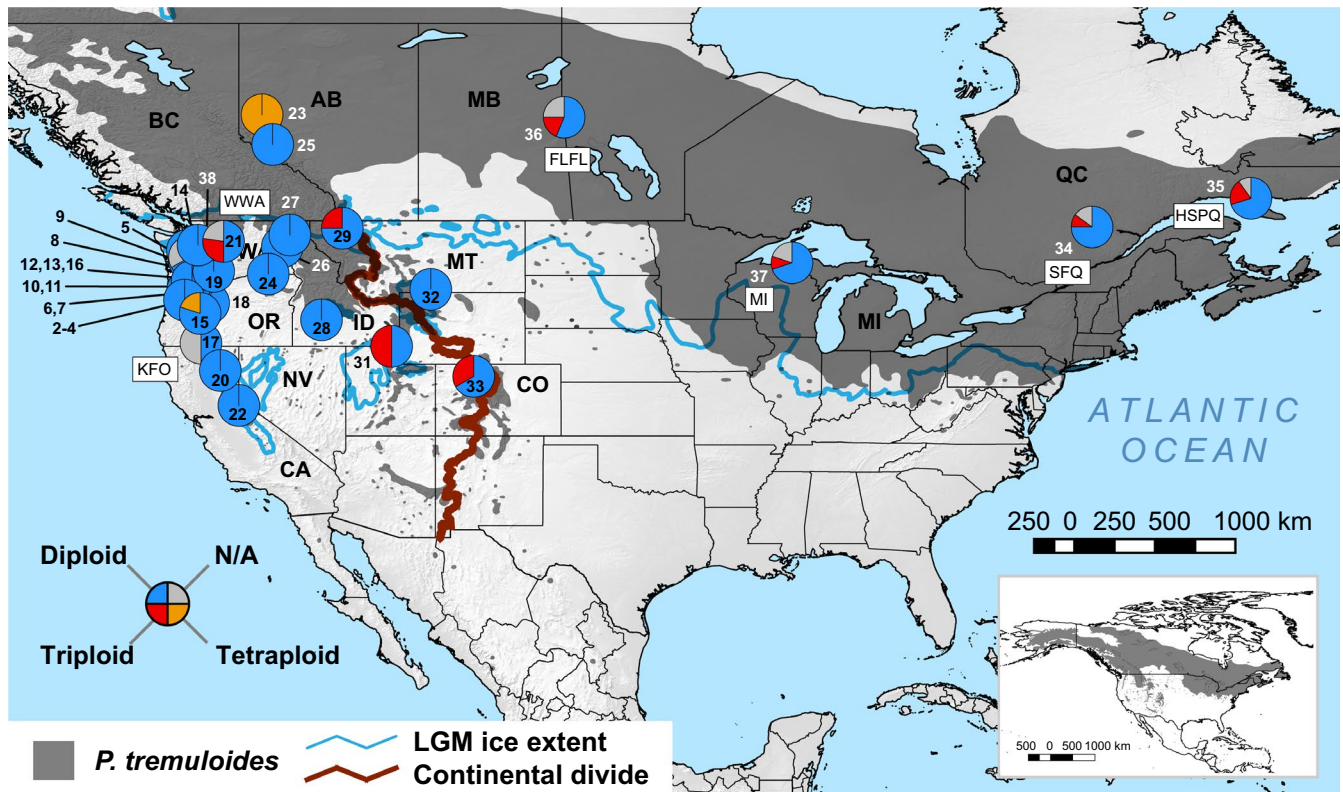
BC
AB
23
25
MB
36
FLFL
QC
35
HSPQ
34
SFQ
37
MI
MI
38
14
WWA
27
9
8
5
12,13,16
10,11
6,7
2-4
21
29
W
19
24
26
MT
32
18
15
OR
28
ID
17
KFO
31
20
NV
22
33
CO
CA
ATLANTIC OCEAN
250 0 250 500 1000 km
Diploid
N/A
Triploid
Tetraploid
500 0 500 1000 km
P. tremuloides
LGM ice extent
Continental divide